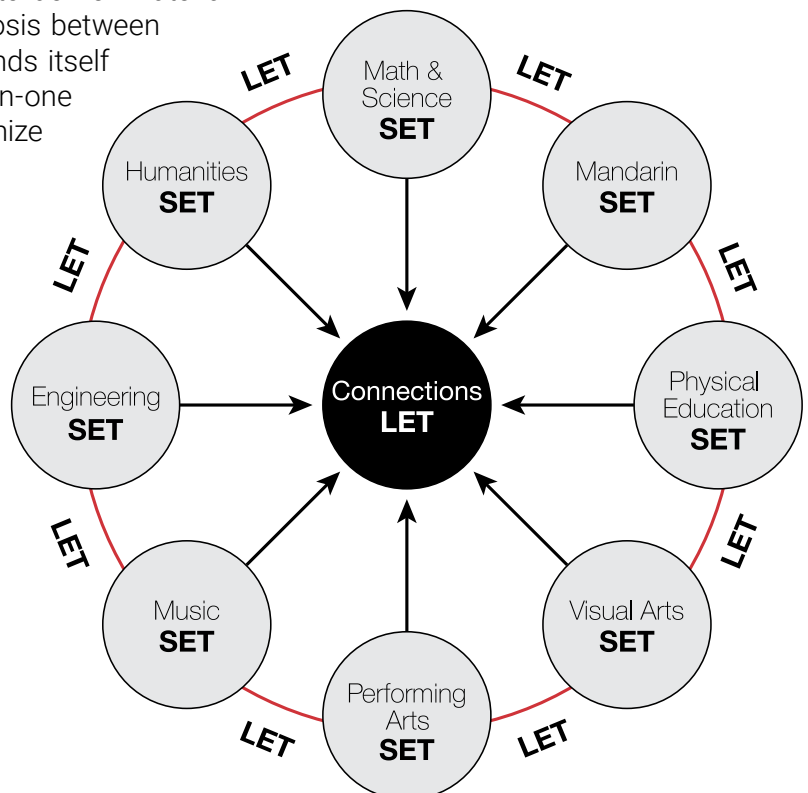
osis between
nds itself
n-one
nize

LET
Math & Science
SET
LET
Humanities
SET
Mandarin
SET
LET
LET
Engineering
SET
Connections
LET
Physical Education
SET
LET
LET
Music
SET
Visual Arts
SET
Performing Arts
SET
LET
LET